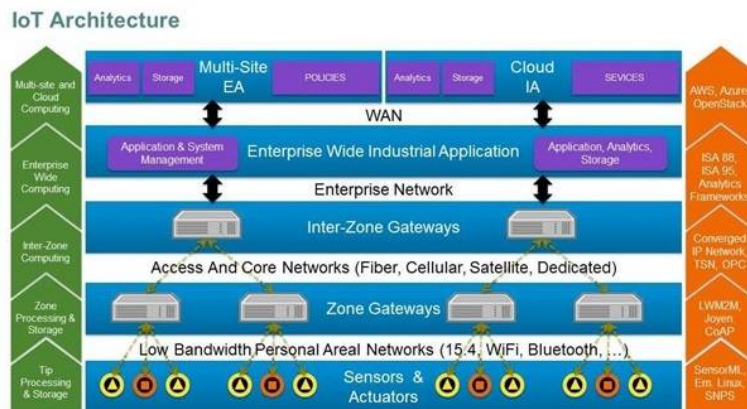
IoT Architecture

Multi-site and Cloud Computing

Enterprise Wide Computing

Inter-Zone Computing

Zone Processing & Storage

Tip Processing & Storage

Analytics | Storage | Multi-Site EA | POLICIES

Analytics | Storage | Cloud IA | SEVICES

WAN

Application & System Management | Enterprise Wide Industrial Application | Application, Analytics, Storage

Enterprise Network

Inter-Zone Gateways

Access And Core Networks (Fiber, Cellular, Satellite, Dedicated)

Zone Gateways

Low Bandwidth Personal Areal Networks (15.4, WiFi, Bluetooth, ...)

Sensors & Actuators

AWS, Azure OpenStack

ISA 88, ISA 95, Analytics Frameworks

Converged IP Network, TSN, OPC

LWM2M, Joyen CoAP

SensorML Em. Linux, SNPS